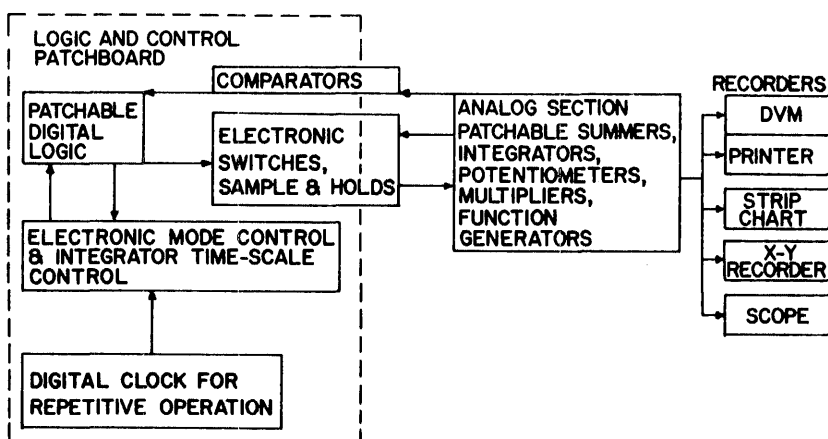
LOGIC AND CONTROL PATCHBOARD

COMPARATORS

PATCHABLE DIGITAL LOGIC

ELECTRONIC SWITCHES, SAMPLE & HOLDS

ANALOG SECTION PATCHABLE SUMMERS, INTEGRATORS, POTENTIOMETERS, MULTIPLIERS, FUNCTION GENERATORS

RECORDERS

DVM

PRINTER

STRIP CHART

X-Y RECORDER

SCOPE

ELECTRONIC MODE CONTROL & INTEGRATOR TIME-SCALE CONTROL

DIGITAL CLOCK FOR REPETITIVE OPERATION